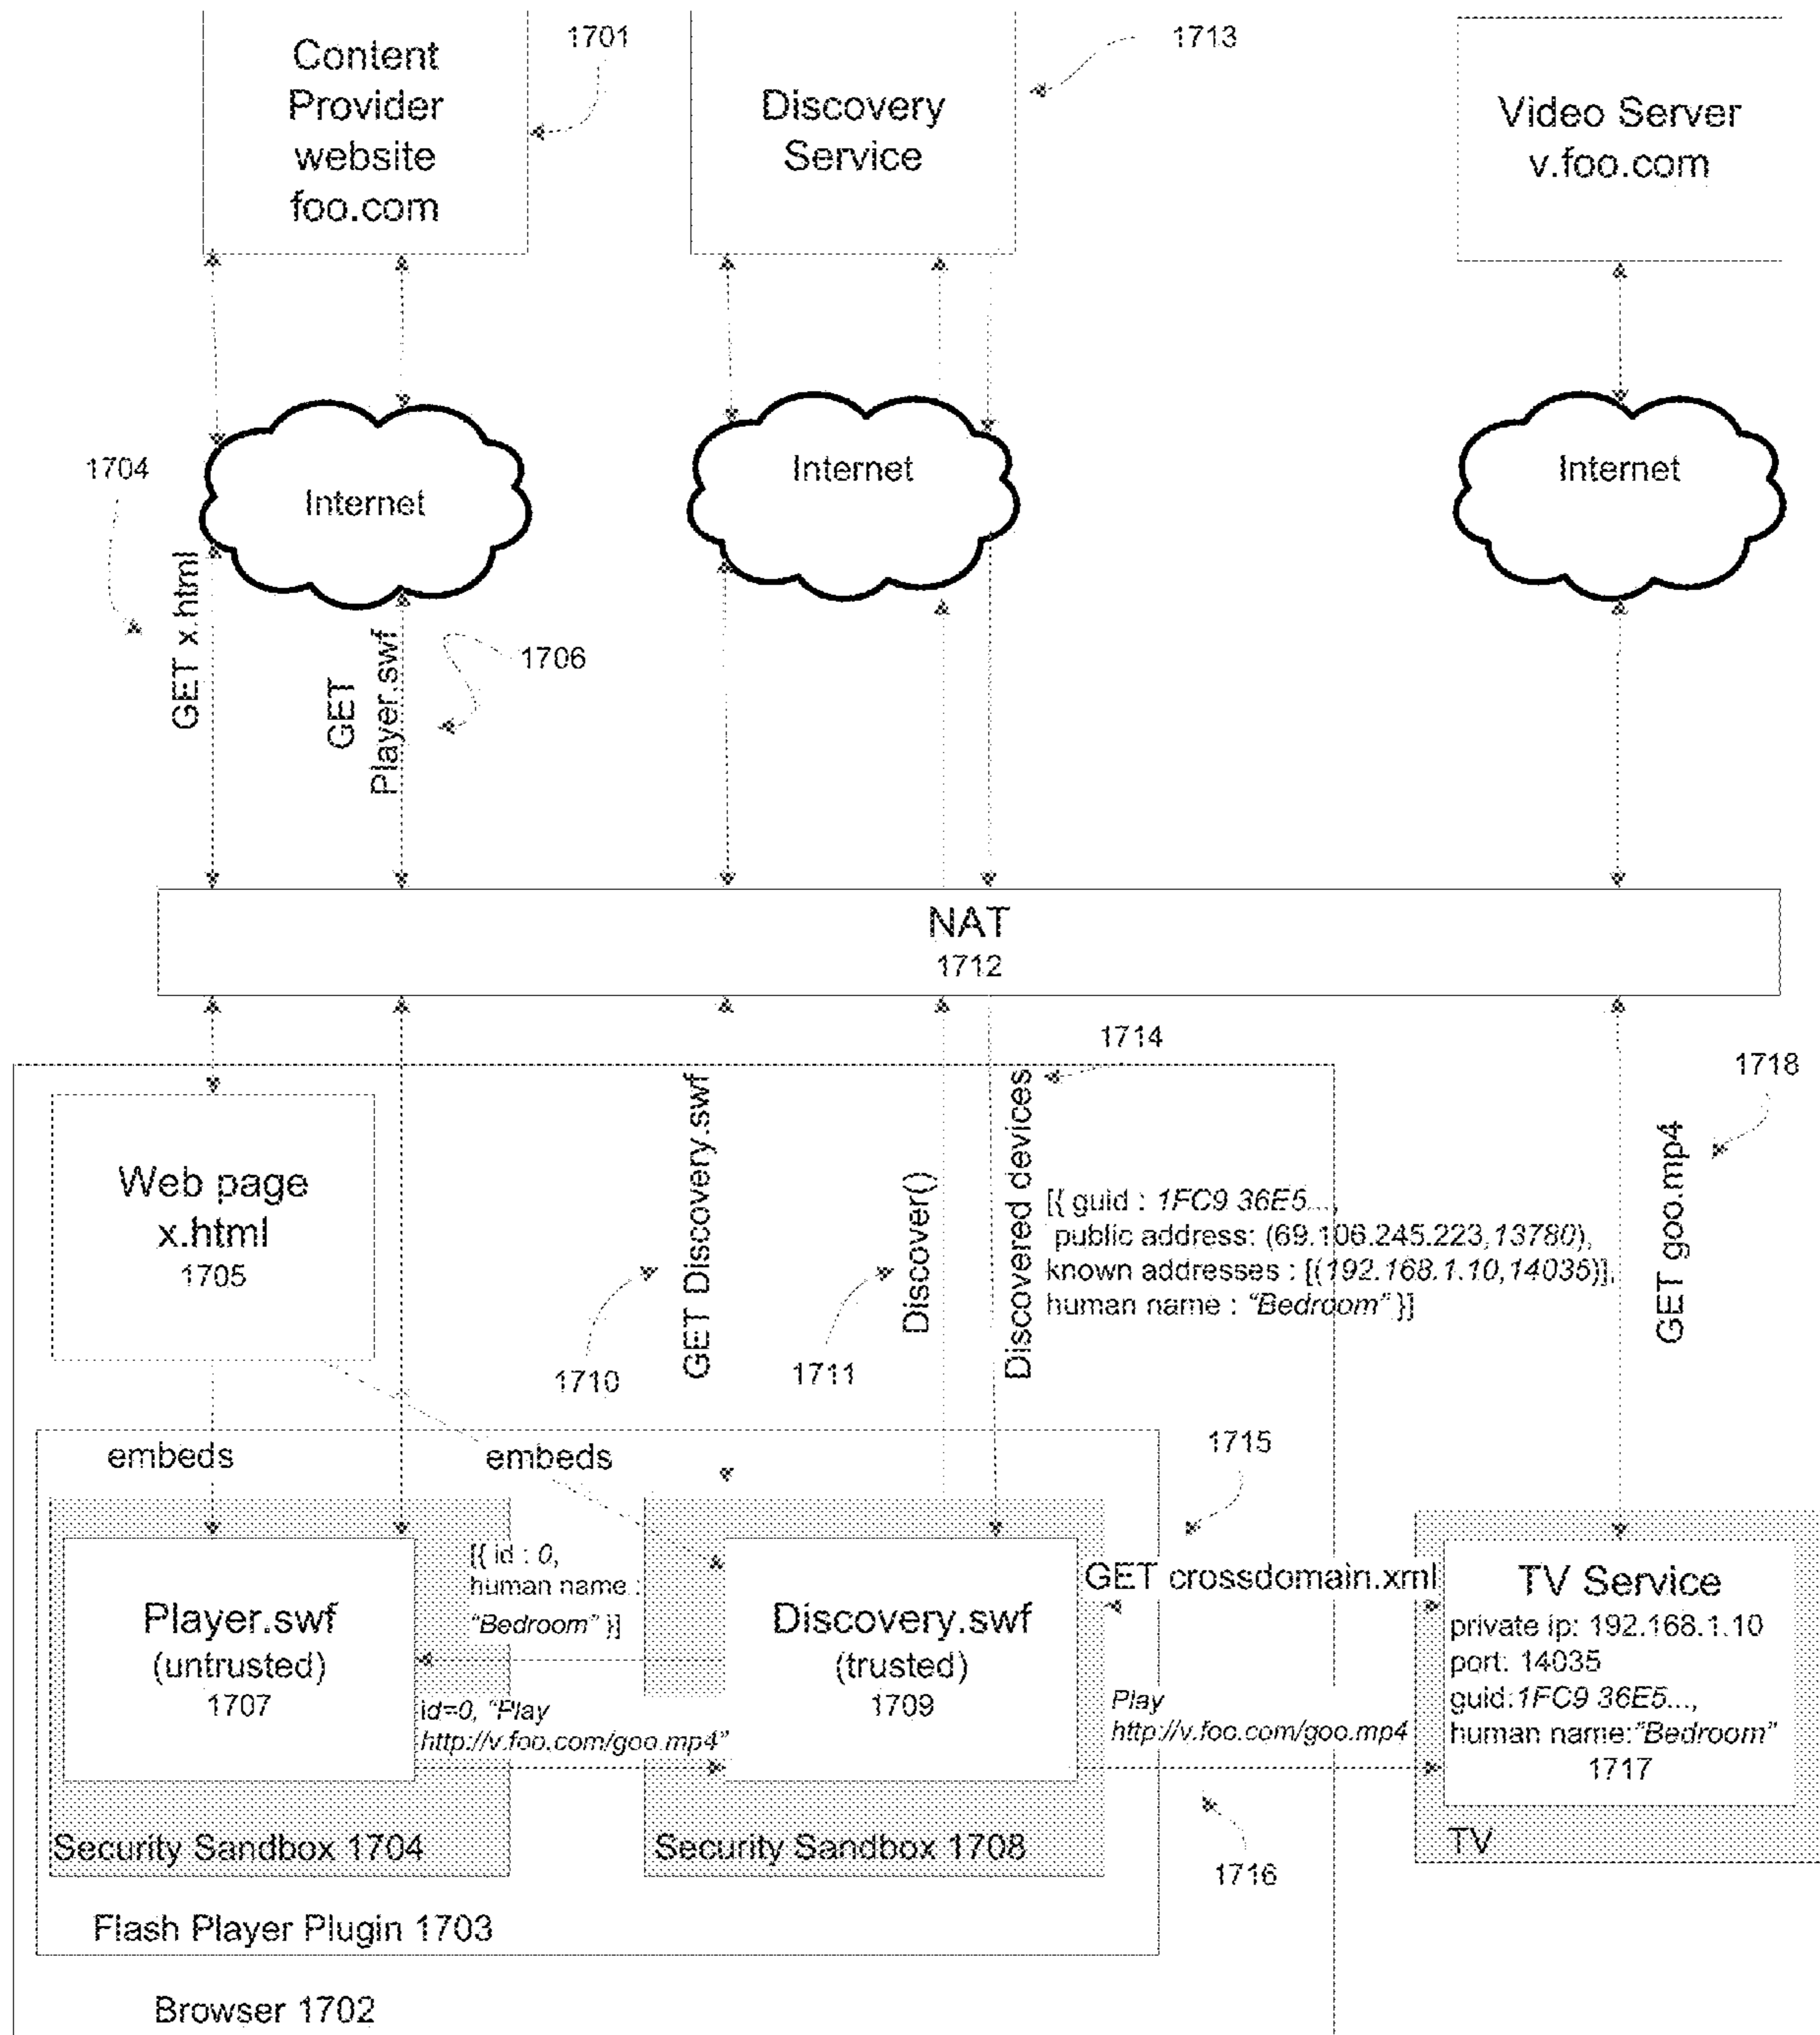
Content Provider website foo.com

1701

Discovery Service

1713

Video Server v.foo.com

1704

Internet

Internet

Internet

GET x.html

GET Player.swf

1706

NAT
1712

1714

1718

Web page x.html
1705

GET Discovery.swf

Discover()

Discovered devices

[{ guid : 1FC9 36E5...,
public address: (69.106.245.223,13780),
known addresses : [(192.168.1.10,14035)],
human name : "Bedroom" }]

GET goo.mp4

1710

1711

embeds

embeds

1715

[{ id : 0,
human name :
"Bedroom" }]

Player.swf
(untrusted)
1707

Discovery.swf
(trusted)
1709

GET crossdomain.xml

TV Service
private ip: 192.168.1.10
port: 14035
guid:1FC9 36E5...,
human name:"Bedroom"
1717

id=0, "Play
http://v.foo.com/goo.mp4"

Play
http://v.foo.com/goo.mp4

Security Sandbox 1704

Security Sandbox 1708

TV

1716

Flash Player Plugin 1703

Browser 1702